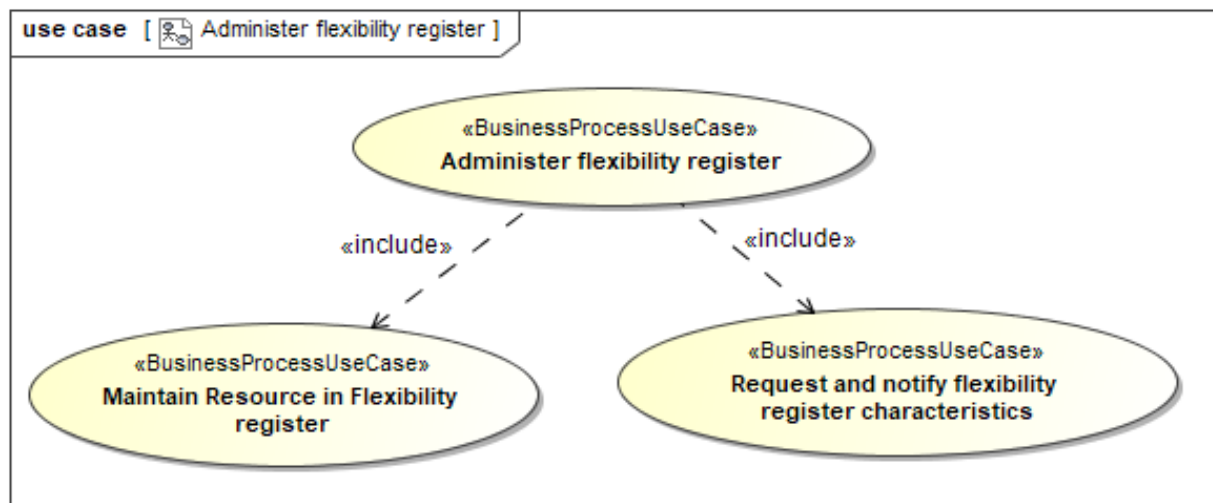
use case [ Administer flexibility register ]

«BusinessProcessUseCase»
Administer flexibility register

«include»

«include»

«BusinessProcessUseCase»
Maintain Resource in Flexibility register

«BusinessProcessUseCase»
Request and notify flexibility register characteristics